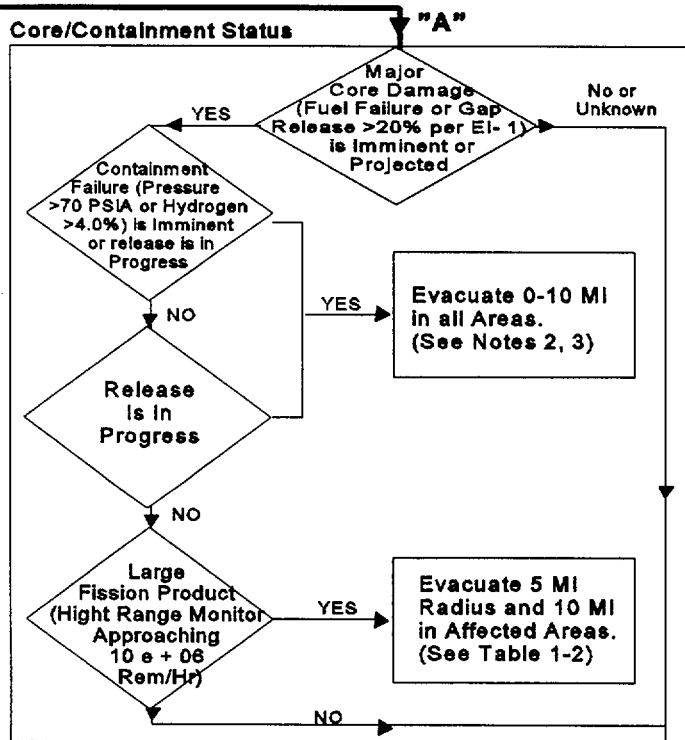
Core/Containment Status

"A"

Major Core Damage (Fuel Failure or Gap Release >20% per EI- 1) is Imminent or Projected

YES

No or Unknown

Containment Failure (Pressure >70 PSIA or Hydrogen >4.0%) is Imminent or release is in Progress

NO

YES

Evacuate 0-10 MI in all Areas. (See Notes 2, 3)

Release is In Progress

NO

Large Fission Product (Hight Range Monitor Approaching 10 e + 06 Rem/Hr)

YES

Evacuate 5 MI Radius and 10 MI in Affected Areas. (See Table 1-2)

NO